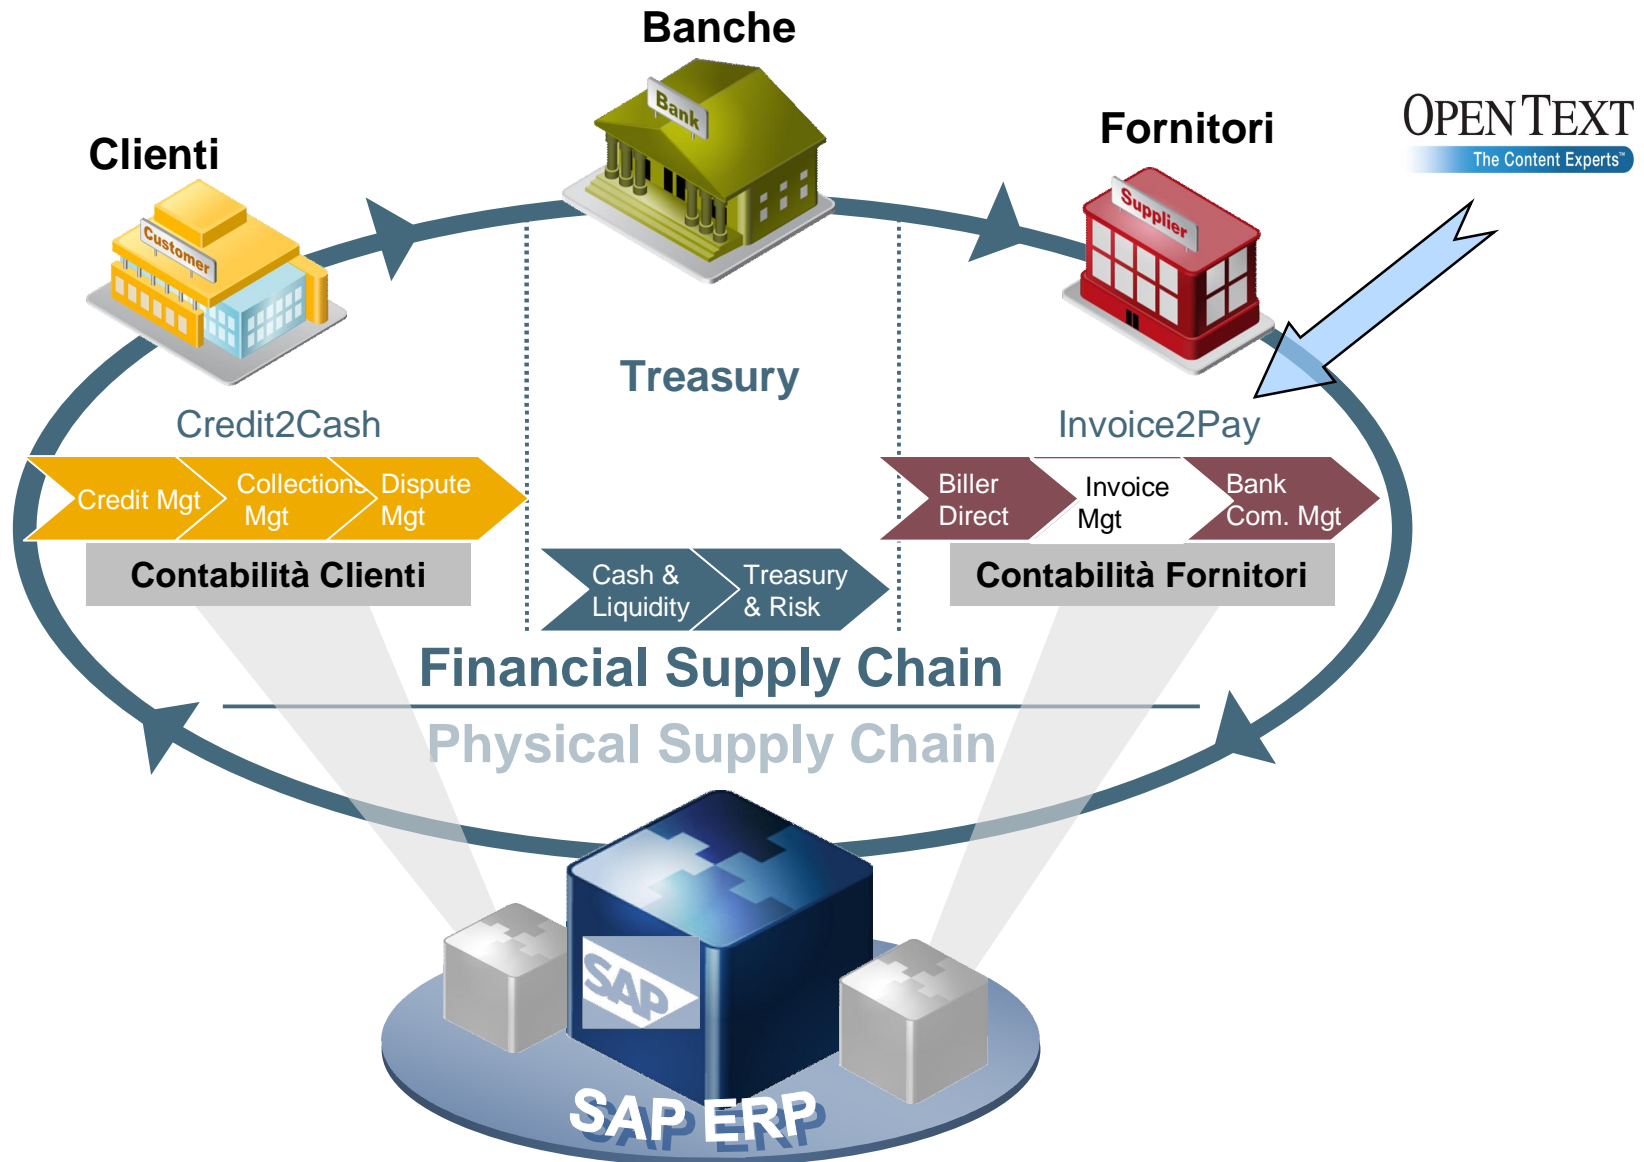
Banche

Bank

Clienti

Customer

Fornitori

Supplier

OPEN TEXT
The Content Experts™

Treasury

Credit2Cash

Invoice2Pay

Credit Mgt

Collections Mgt

Dispute Mgt

Biller Direct

Invoice Mgt

Bank Com. Mgt

Contabilità Clienti

Cash & Liquidity

Treasury & Risk

Contabilità Fornitori

Financial Supply Chain

Physical Supply Chain

SAP

SAP ERP